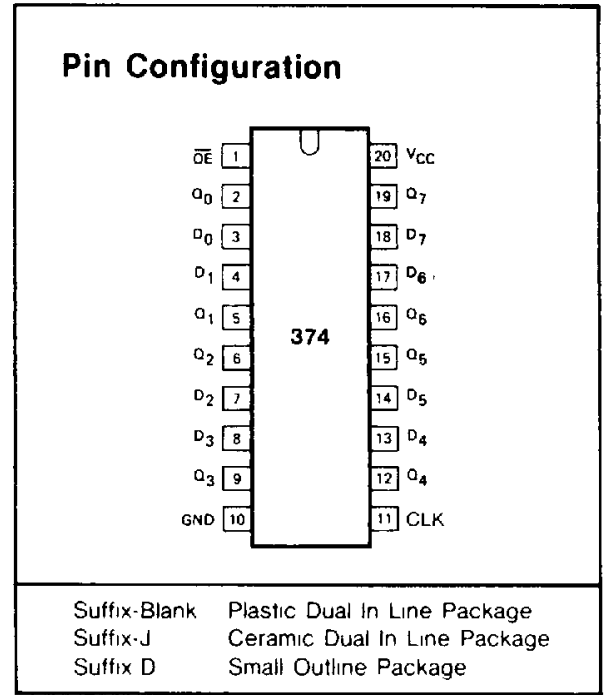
Pin Configuration

$\overline{OE}$ 1
$Q_0$ 2
$D_0$ 3
$D_1$ 4
$Q_1$ 5
$Q_2$ 6
$D_2$ 7
$D_3$ 8
$Q_3$ 9
GND 10

374

20 $V_{CC}$
19 $Q_7$
18 $D_7$
17 $D_6$
16 $Q_6$
15 $Q_5$
14 $D_5$
13 $D_4$
12 $Q_4$
11 CLK

Suffix-Blank Plastic Dual In Line Package
Suffix-J Ceramic Dual In Line Package
Suffix D Small Outline Package